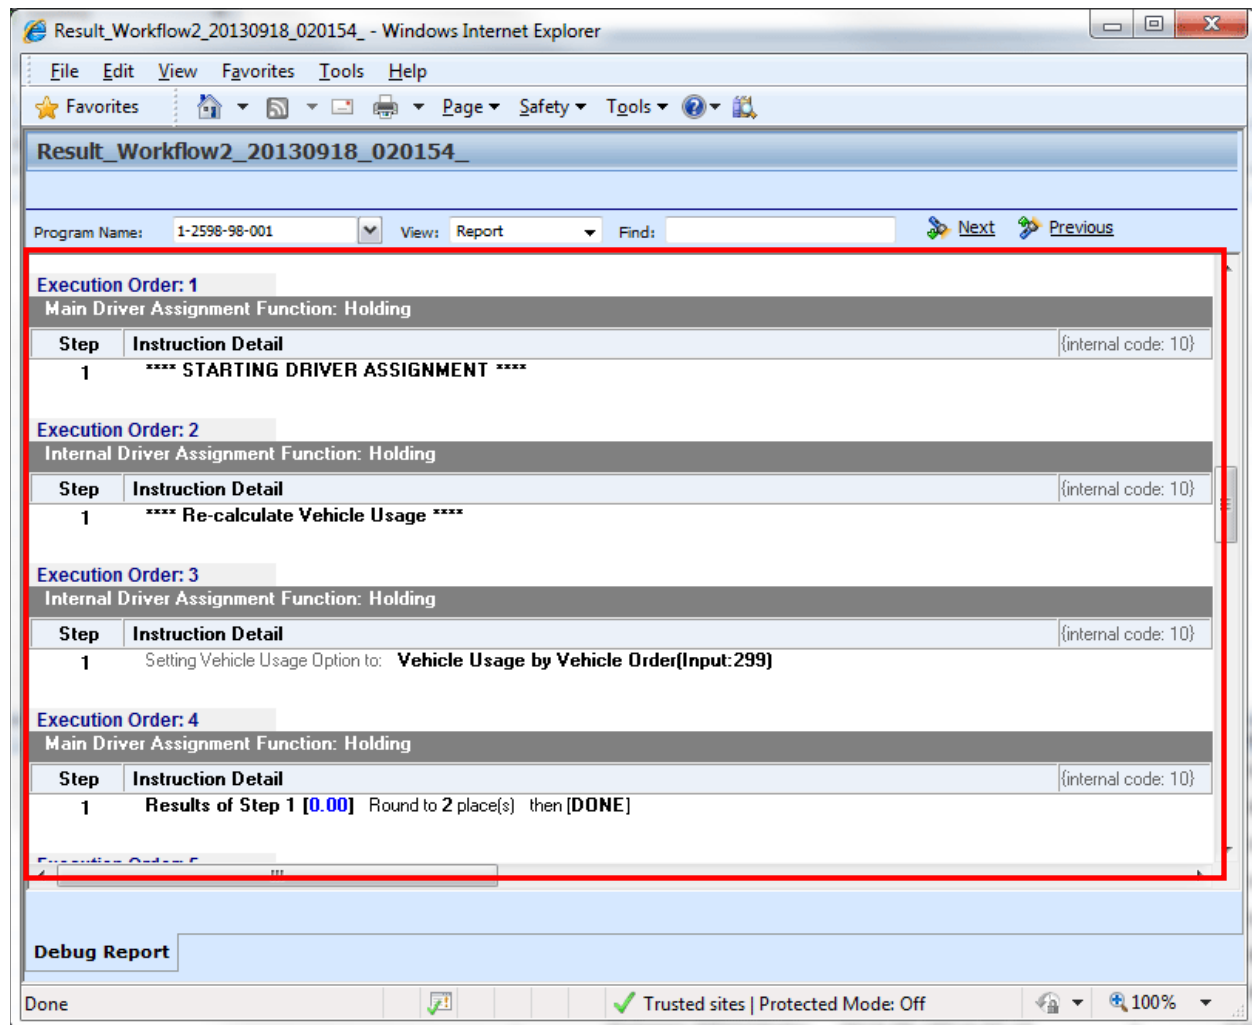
Result_Workflow2_20130918_020154_ - Windows Internet Explorer

File Edit View Favorites Tools Help

Favorites Page Safety Tools

Result_Workflow2_20130918_020154_

Program Name: 1-2598-98-001 View: Report Find: Next Previous

Execution Order: 1
Main Driver Assignment Function: Holding

| Step | Instruction Detail | {internal code: 10} |
|---|---|---|
| 1 | **** STARTING DRIVER ASSIGNMENT **** | |

Execution Order: 2
Internal Driver Assignment Function: Holding

| Step | Instruction Detail | {internal code: 10} |
|---|---|---|
| 1 | **** Re-calculate Vehicle Usage **** | |

Execution Order: 3
Internal Driver Assignment Function: Holding

| Step | Instruction Detail | {internal code: 10} |
|---|---|---|
| 1 | Setting Vehicle Usage Option to: Vehicle Usage by Vehicle Order(Input:299) | |

Execution Order: 4
Main Driver Assignment Function: Holding

| Step | Instruction Detail | {internal code: 10} |
|---|---|---|
| 1 | Results of Step 1 [0.00] Round to 2 place(s) then [DONE] | |

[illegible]

Debug Report

Done Trusted sites | Protected Mode: Off 100%